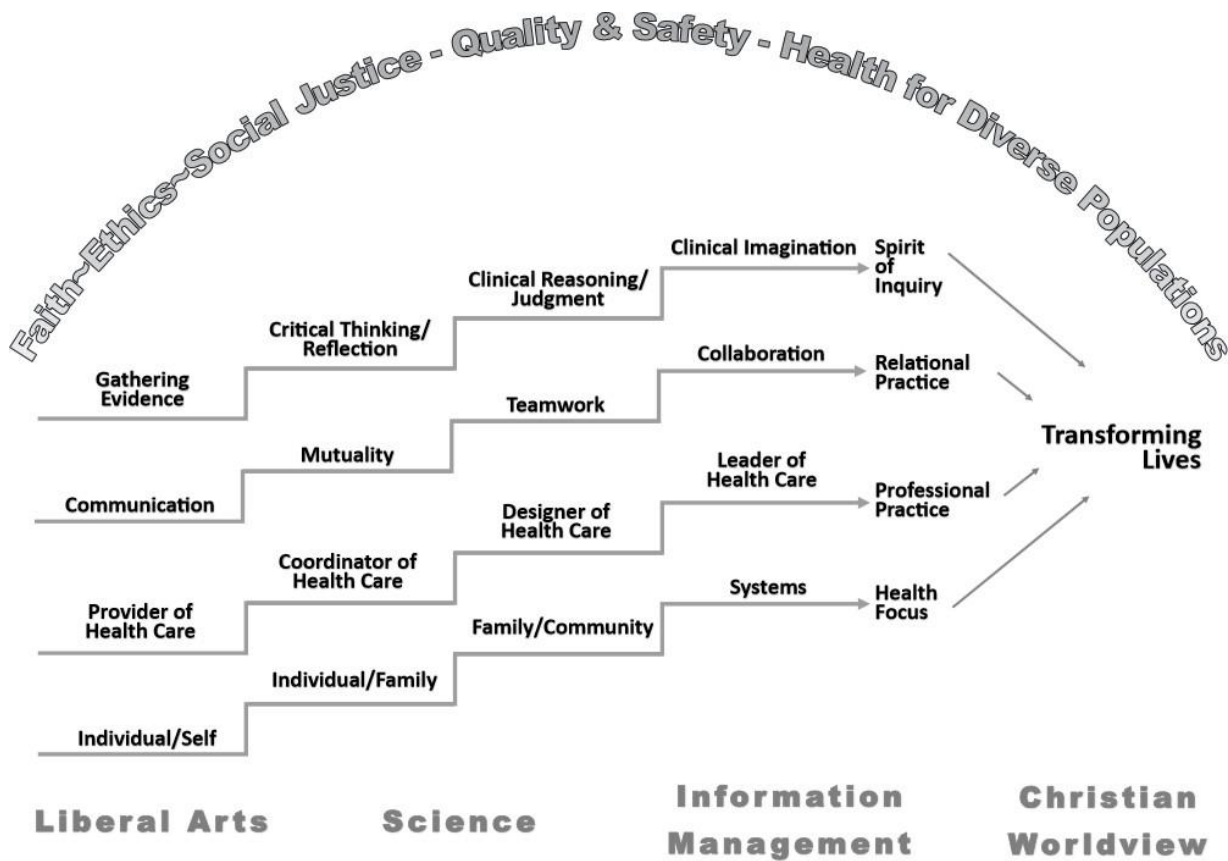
Faith~Ethics~Social Justice - Quality & Safety - Health for Diverse Populations

Gathering Evidence

Critical Thinking/ Reflection

Clinical Reasoning/ Judgment

Clinical Imagination

Spirit of Inquiry

Communication

Mutuality

Teamwork

Collaboration

Relational Practice

Transforming Lives

Provider of Health Care

Coordinator of Health Care

Designer of Health Care

Leader of Health Care

Professional Practice

Individual/Self

Individual/Family

Family/Community

Systems

Health Focus

Liberal Arts

Science

Information Management

Christian Worldview